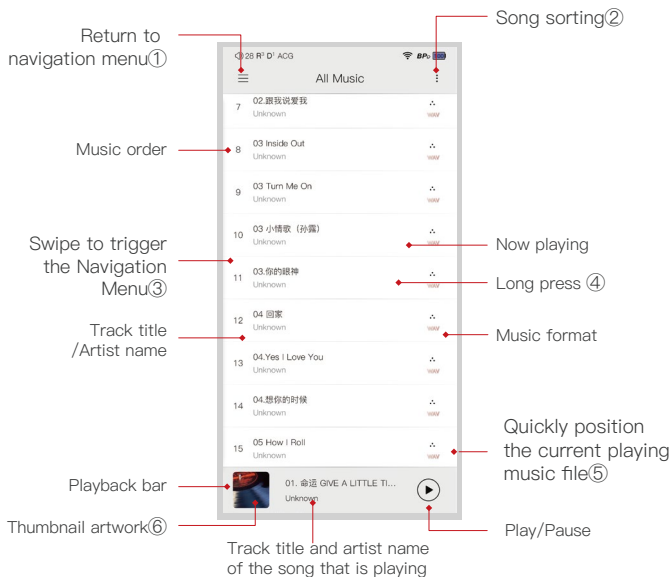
Return to navigation menu①

Song sorting②

28 R³ D¹ ACG

All Music

7 02.跟我说爱我
Unknown

Music order

8 03 Inside Out
Unknown

9 03 Turn Me On
Unknown

10 03 小情歌（孙露）
Unknown

Swipe to trigger the Navigation Menu③

Now playing

11 03.你的眼神
Unknown

Long press ④

12 04 回家
Unknown

Track title /Artist name

Music format

13 04.Yes I Love You
Unknown

14 04.想你的时候
Unknown

15 05 How I Roll
Unknown

Quickly position the current playing music file⑤

Playback bar

01. 命运 GIVE A LITTLE TI...
Unknown

Thumbnail artwork⑥

Play/Pause

Track title and artist name of the song that is playing